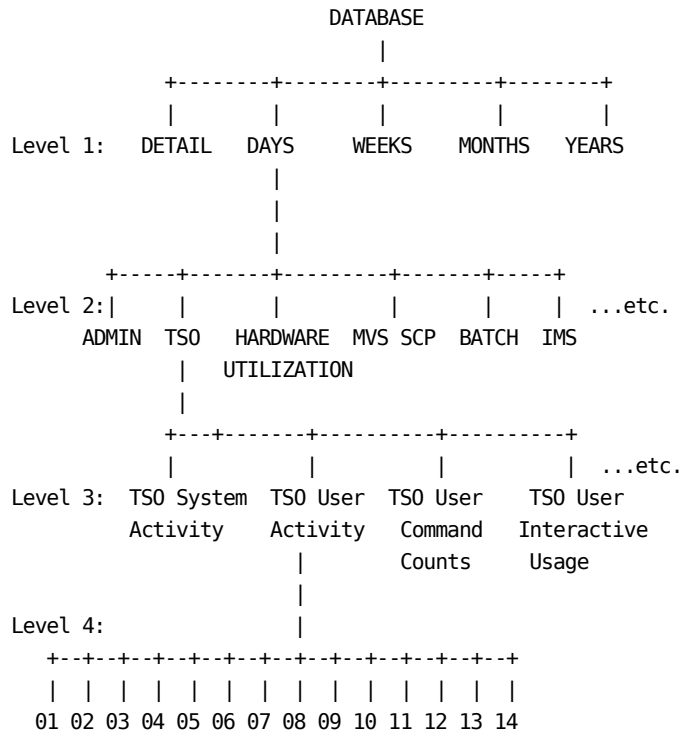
DATABASE

Level 1: DETAIL DAYS WEEKS MONTHS YEARS

Level 2: ADMIN TSO HARDWARE UTILIZATION MVS SCP BATCH IMS ...etc.

Level 3: TSO System Activity TSO User Activity TSO User Command Counts TSO User Interactive Usage ...etc.

Level 4:

01 02 03 04 05 06 07 08 09 10 11 12 13 14